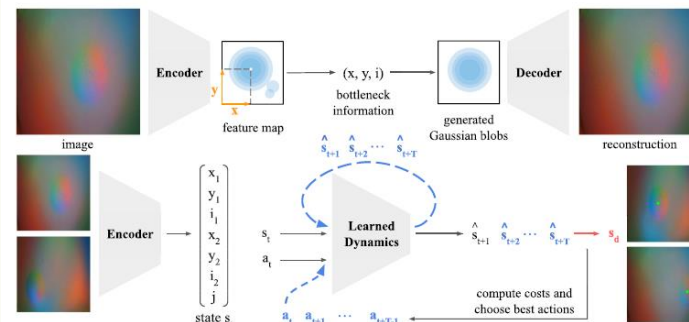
Encoder

y

x

feature map

(x, y, i)

bottleneck information

generated Gaussian blobs

Decoder

image

reconstruction

$\hat{s}_{t+1}$ $\hat{s}_{t+2}$ $\cdots$ $\hat{s}_{t+T}$

Encoder

$\begin{pmatrix} x_1 \\ y_1 \\ i_1 \\ x_2 \\ y_2 \\ i_2 \\ j \end{pmatrix}$

state s

$s_t$

$a_t$

Learned Dynamics

$\hat{s}_{t+1}$ $\hat{s}_{t+2}$ $\cdots$ $\hat{s}_{t+T}$

$s_d$

compute costs and choose best actions

$a_t$ $a_{t+1}$ $\cdots$ $a_{t+T-1}$